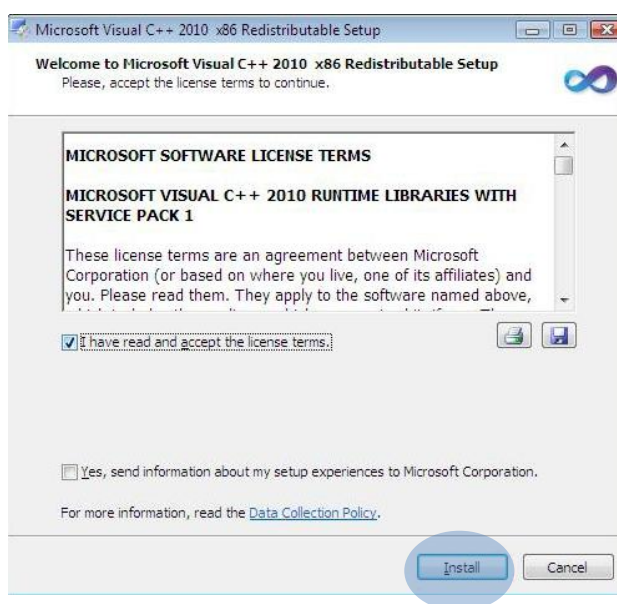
Microsoft Visual C++ 2010 x86 Redistributable Setup

Welcome to Microsoft Visual C++ 2010 x86 Redistributable Setup
Please, accept the license terms to continue.

MICROSOFT SOFTWARE LICENSE TERMS

MICROSOFT VISUAL C++ 2010 RUNTIME LIBRARIES WITH SERVICE PACK 1

These license terms are an agreement between Microsoft Corporation (or based on where you live, one of its affiliates) and you. Please read them. They apply to the software named above, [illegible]

I have read and accept the license terms.

Yes, send information about my setup experiences to Microsoft Corporation.

For more information, read the Data Collection Policy.

Install

Cancel